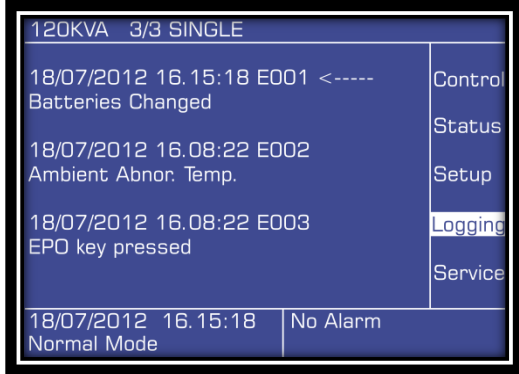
120KVA 3/3 SINGLE

18/07/2012 16.15:18 E001 <-----
Batteries Changed

18/07/2012 16.08:22 E002
Ambient Abnor. Temp.

18/07/2012 16.08:22 E003
EPO key pressed

Control

Status

Setup

Logging

Service

18/07/2012 16.15:18
Normal Mode

No Alarm